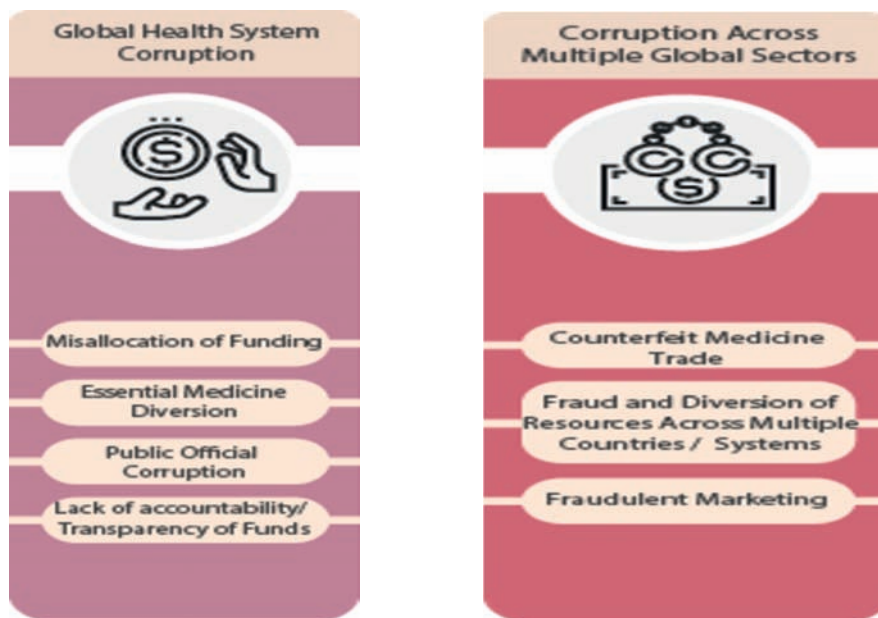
Global Health System Corruption

Misallocation of Funding

Essential Medicine Diversion

Public Official Corruption

Lack of accountability/ Transparency of Funds

Corruption Across Multiple Global Sectors

Counterfeit Medicine Trade

Fraud and Diversion of Resources Across Multiple Countries / Systems

Fraudulent Marketing